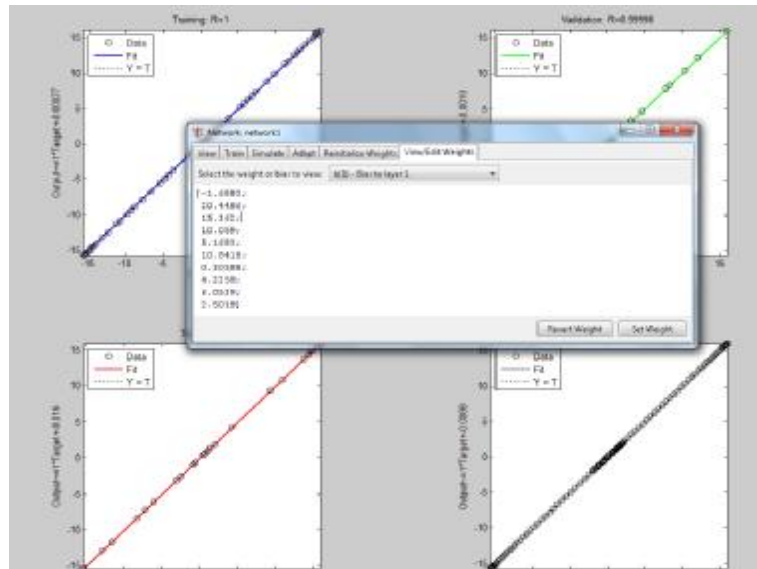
Training: R=1

Data
Fit
Y = T

Output ~= 1*Target + 0.00027

15
10
5
0
-5
-10
-15

-15 -10 -5

Validation: R=0.99998

Data
Fit
Y = T

15
10
5

Output ~= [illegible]

15

Network: network1

View | Train | Simulate | Adapt | Reinitialize Weights | View/Edit Weights

Select the weight or bias to view: b{1} - Bias to layer 1

[-1.6885;
10.4484;
15.345;
10.009;
8.1083;
10.8418;
0.30588;
8.2158;
4.0039;
2.5018]

Revert Weight | Set Weight

Data
Fit
Y = T

Output ~= 1*Target + 0.016

15
10
5
0
-5
-10
-15

Data
Fit
Y = T

Output ~= 1*Target + 0.0096

15
10
5
0
-5
-10
-15